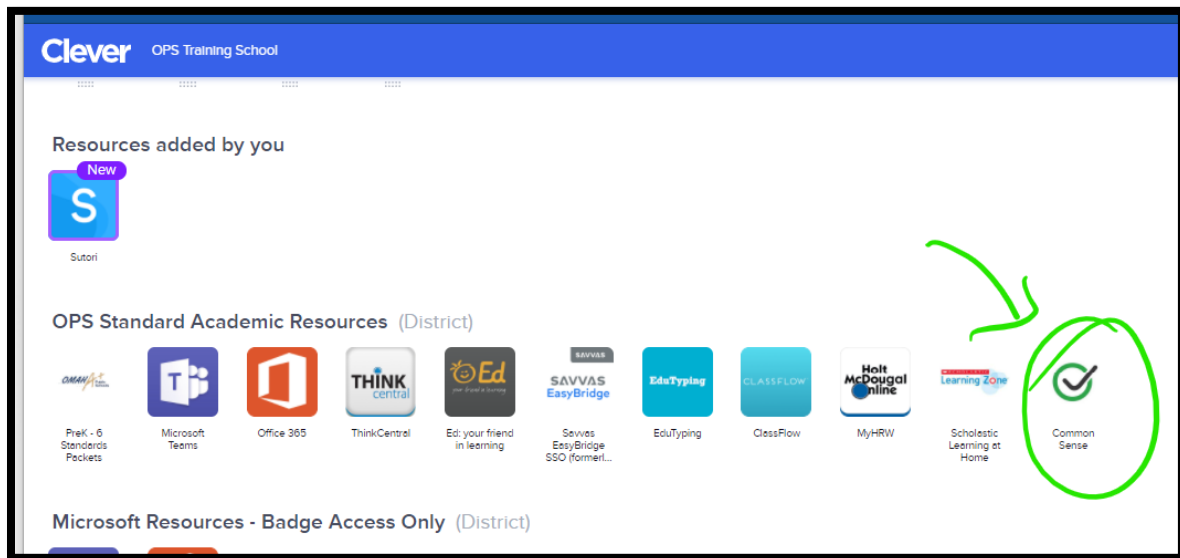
Clever OPS Training School

Resources added by you

New

S

Sutori

OPS Standard Academic Resources (District)

OMAHA

PreK - 6 Standards Packets

Microsoft Teams

Office 365

THINK central

ThinkCentral

Ed

Ed: your friend in learning

SAVVAS

SAVVAS EasyBridge

Savvas EasyBridge SSO (formerl...

EduTyping

EduTyping

CLASSFLOW

ClassFlow

Holt McDougal Online

MyHRW

Learning Zone

Scholastic Learning at Home

Common Sense

Microsoft Resources - Badge Access Only (District)